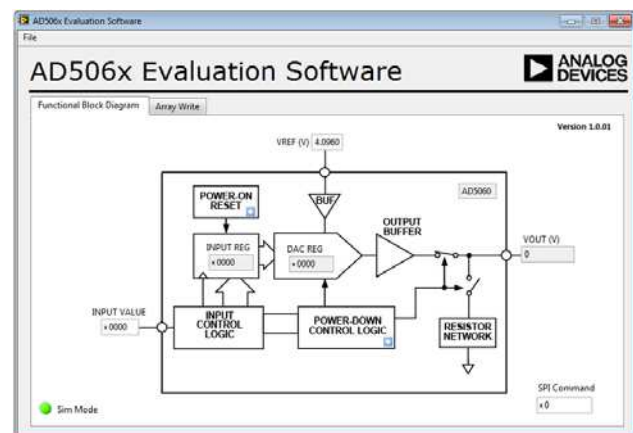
AD506x Evaluation Software

File

AD506x Evaluation Software

ANALOG DEVICES

Functional Block Diagram

Array Write

Version 1.0.01

VREF (V) 4.0960

AD5060

POWER-ON RESET

BUF

INPUT REG

x 0000

DAC REG

x 0000

OUTPUT BUFFER

VOUT (V)

0

INPUT VALUE

x 0000

INPUT CONTROL LOGIC

POWER-DOWN CONTROL LOGIC

RESISTOR NETWORK

SPI Command

x 0

Sim Mode